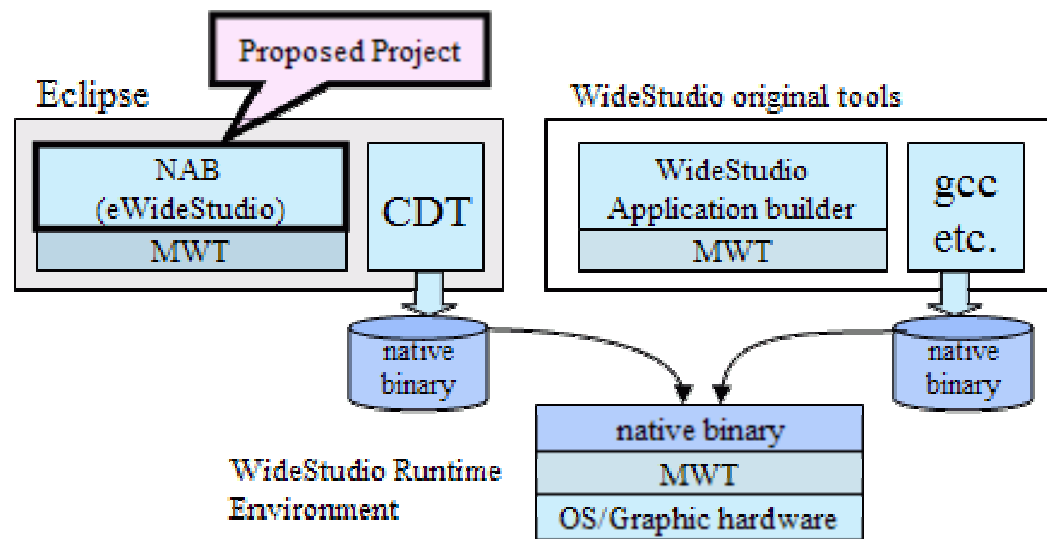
Proposed Project

Eclipse

NAB (eWideStudio)

MWT

CDT

WideStudio original tools

WideStudio Application builder

MWT

gcc etc.

native binary

native binary

native binary

MWT

OS/Graphic hardware

WideStudio Runtime Environment